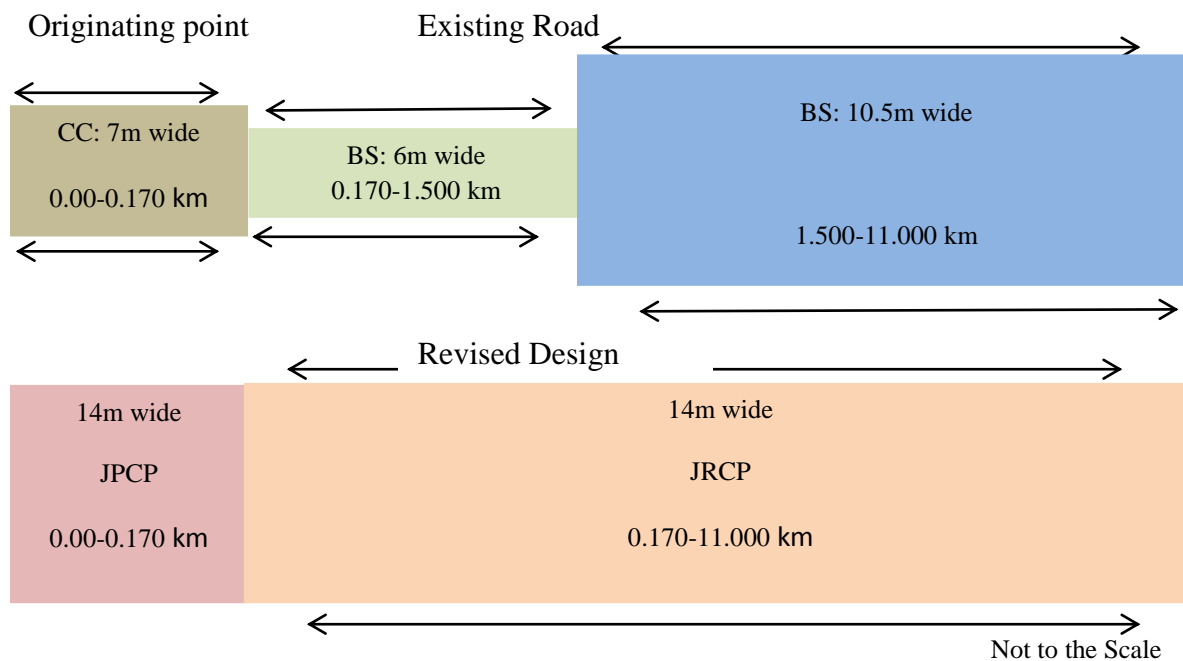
Originating point

Existing Road

CC: 7m wide

0.00-0.170 km

BS: 6m wide

0.170-1.500 km

BS: 10.5m wide

1.500-11.000 km

Revised Design

14m wide

JPCP

0.00-0.170 km

14m wide

JRCP

0.170-11.000 km

Not to the Scale